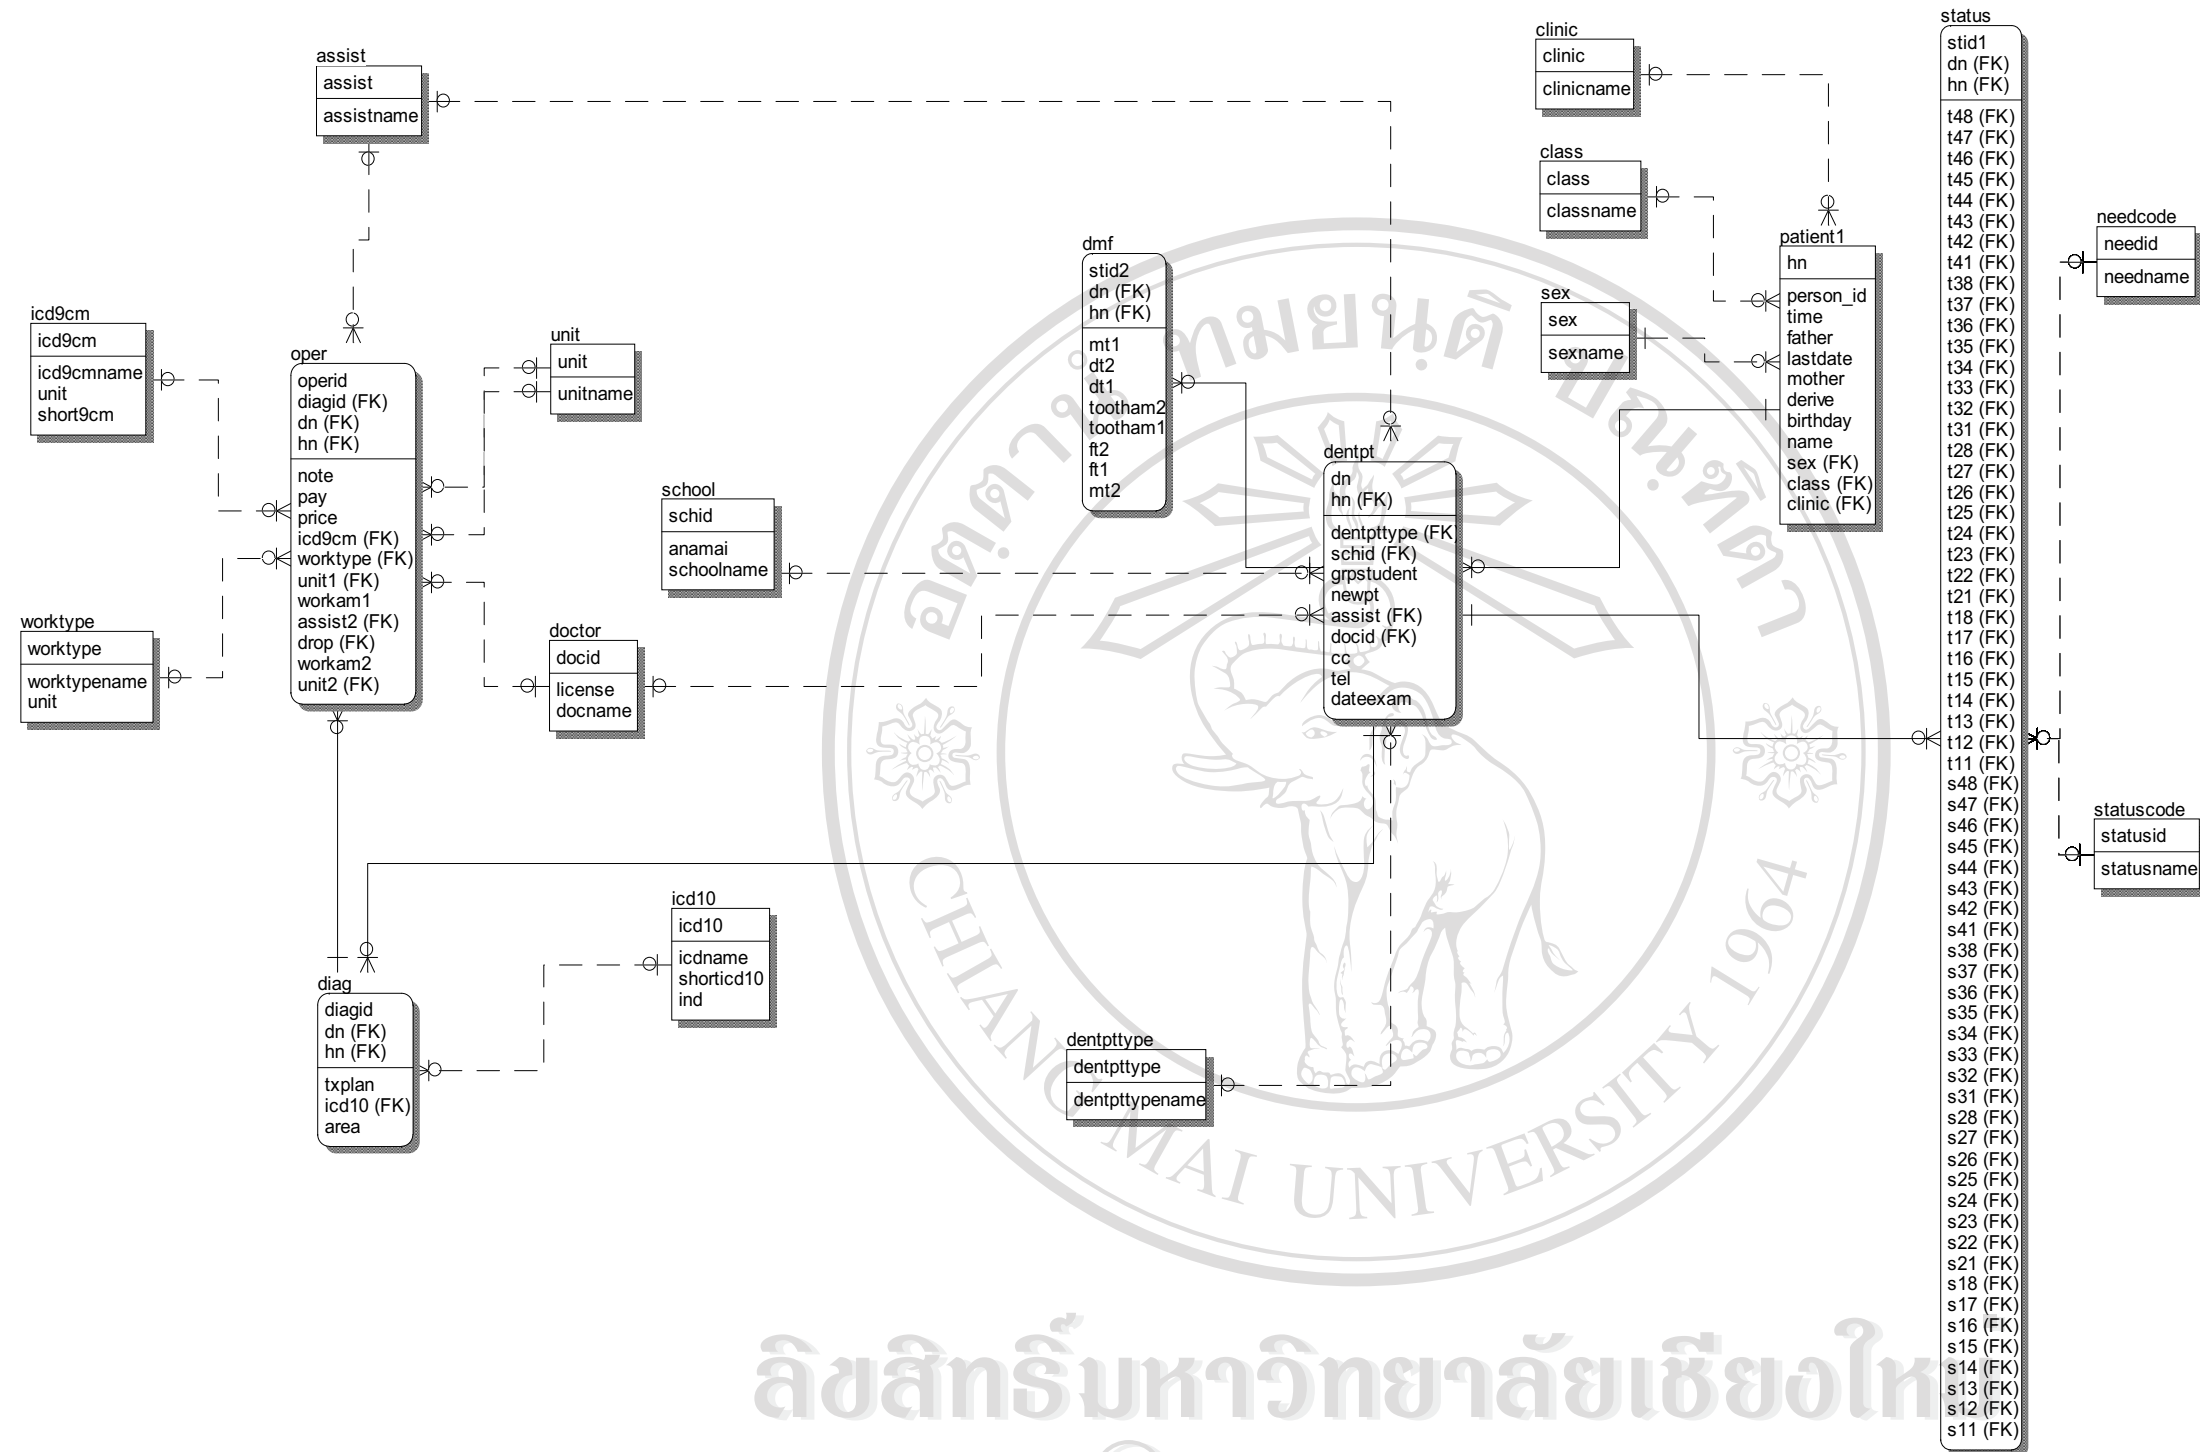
assist
assist
assistname

clinic
clinic
clinicname

class
class
classname

status
stid1
dn (FK)
hn (FK)
t48 (FK)
t47 (FK)
t46 (FK)
t45 (FK)
t44 (FK)
t43 (FK)
t42 (FK)
t41 (FK)
t38 (FK)
t37 (FK)
t36 (FK)
t35 (FK)
t34 (FK)
t33 (FK)
t32 (FK)
t31 (FK)
t28 (FK)
t27 (FK)
t26 (FK)
t25 (FK)
t24 (FK)
t23 (FK)
t22 (FK)
t21 (FK)
t18 (FK)
t17 (FK)
t16 (FK)
t15 (FK)
t14 (FK)
t13 (FK)
t12 (FK)
t11 (FK)
s48 (FK)
s47 (FK)
s46 (FK)
s45 (FK)
s44 (FK)
s43 (FK)
s42 (FK)
s41 (FK)
s38 (FK)
s37 (FK)
s36 (FK)
s35 (FK)
s34 (FK)
s33 (FK)
s32 (FK)
s31 (FK)
s28 (FK)
s27 (FK)
s26 (FK)
s25 (FK)
s24 (FK)
s23 (FK)
s22 (FK)
s21 (FK)
s18 (FK)
s17 (FK)
s16 (FK)
s15 (FK)
s14 (FK)
s13 (FK)
s12 (FK)
s11 (FK)

needcode
needid
needname

statuscode
statusid
statusname

patient1
hn
person_id
time
father
lastdate
mother
derive
birthday
name
sex (FK)
class (FK)
clinic (FK)

sex
sex
sexname

dmf
stid2
dn (FK)
hn (FK)
mt1
dt2
dt1
tootham2
tootham1
ft2
ft1
mt2

icd9cm
icd9cm
icd9cmname
unit
short9cm

oper
operid
diagid (FK)
dn (FK)
hn (FK)
note
pay
price
icd9cm (FK)
worktype (FK)
unit1 (FK)
workam1
assist2 (FK)
drop (FK)
workam2
unit2 (FK)

unit
unit
unitname

worktype
worktype
worktypename
unit

school
schid
anamai
schoolname

doctor
docid
license
docname

dentpt
dn
hn (FK)
dentpttype (FK
schid (FK)
grpstudent
newpt
assist (FK)
docid (FK)
cc
tel
dateexam

icd10
icd10
icdname
shorticd10
ind

diag
diagid
dn (FK)
hn (FK)
txplan
icd10 (FK)
area

dentpttype
dentpttype
dentpttypename

CHIANG MAI UNIVERSITY 1964
ลิขสิทธิ์มหาวิทยาลัยเชียงใหม่